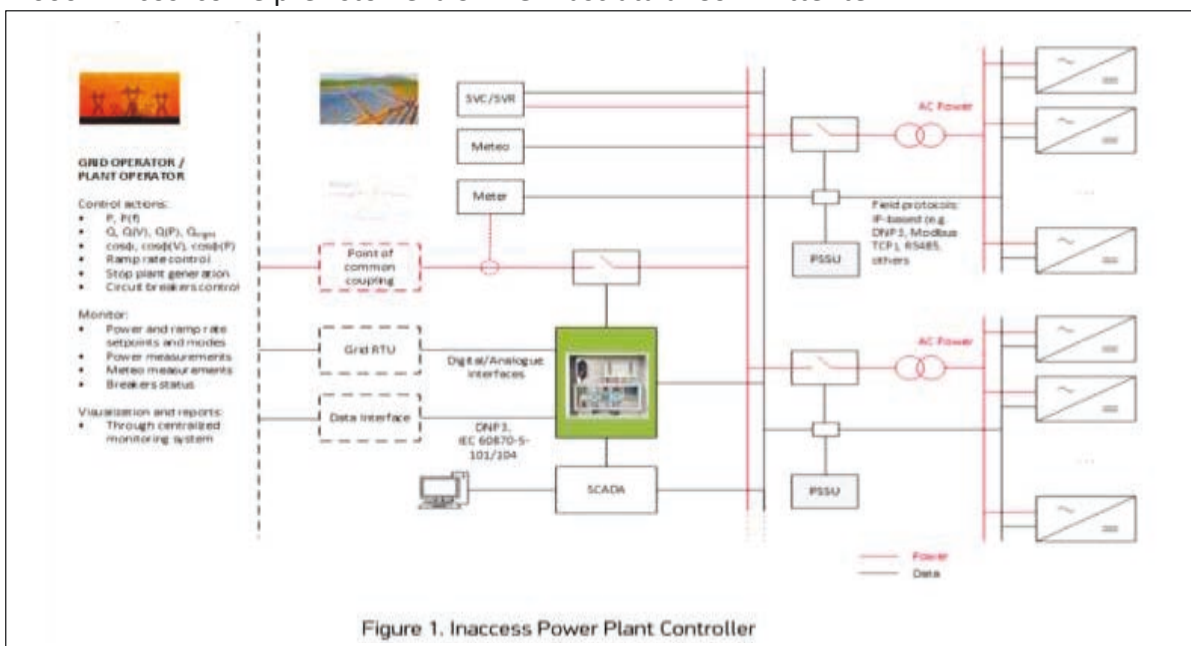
GRID OPERATOR / PLANT OPERATOR

Control actions:
- P, P(f)
- Q, Q(V), Q(P), $Q_{night}$
- cosφ, cosφ(V), cosφ(P)
- Ramp rate control
- Stop plant generation
- Circuit breakers control

Monitor:
- Power and ramp rate setpoints and modes
- Power measurements
- Meteo measurements
- Breakers status

Visualization and reports:
- Through centralized monitoring system

SVC/SVR

Meteo

Meter

Point of common coupling

Grid RTU

Data Interface

Digital/Analogue interfaces

DNP3, IEC 60870-5-101/104

SCADA

PSSU

PSSU

AC Power

AC Power

Field protocols: IP-based (e.g. DNP3, Modbus TCP), RS485, others

Power
Data

Figure 1. Inaccess Power Plant Controller